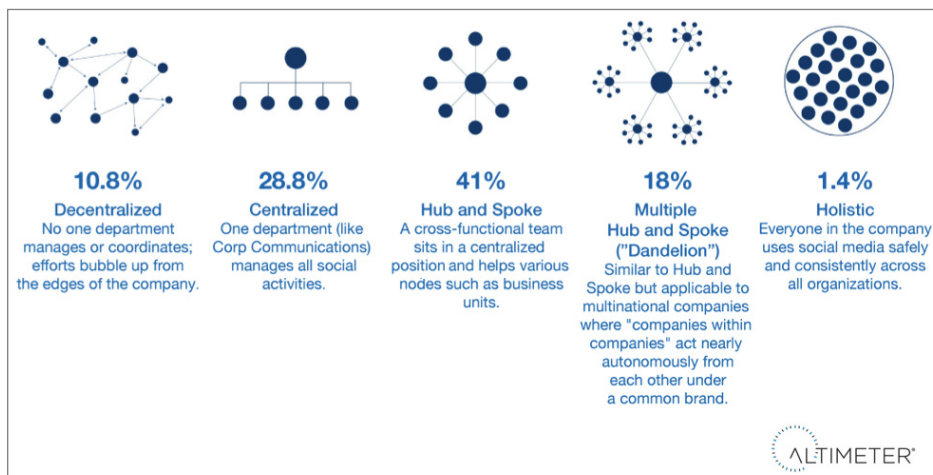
10.8%
Decentralized
No one department manages or coordinates; efforts bubble up from the edges of the company.

28.8%
Centralized
One department (like Corp Communications) manages all social activities.

41%
Hub and Spoke
A cross-functional team sits in a centralized position and helps various nodes such as business units.

18%
Multiple Hub and Spoke ("Dandelion")
Similar to Hub and Spoke but applicable to multinational companies where "companies within companies" act nearly autonomously from each other under a common brand.

1.4%
Holistic
Everyone in the company uses social media safely and consistently across all organizations.

ALTIMETER®